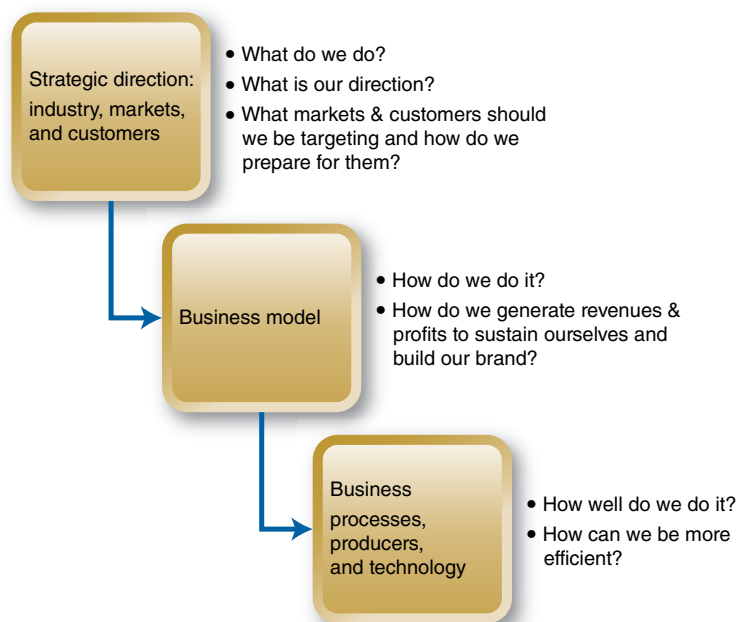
Strategic direction: industry, markets, and customers

• What do we do?
• What is our direction?
• What markets & customers should we be targeting and how do we prepare for them?

Business model

• How do we do it?
• How do we generate revenues & profits to sustain ourselves and build our brand?

Business processes, producers, and technology

• How well do we do it?
• How can we be more efficient?